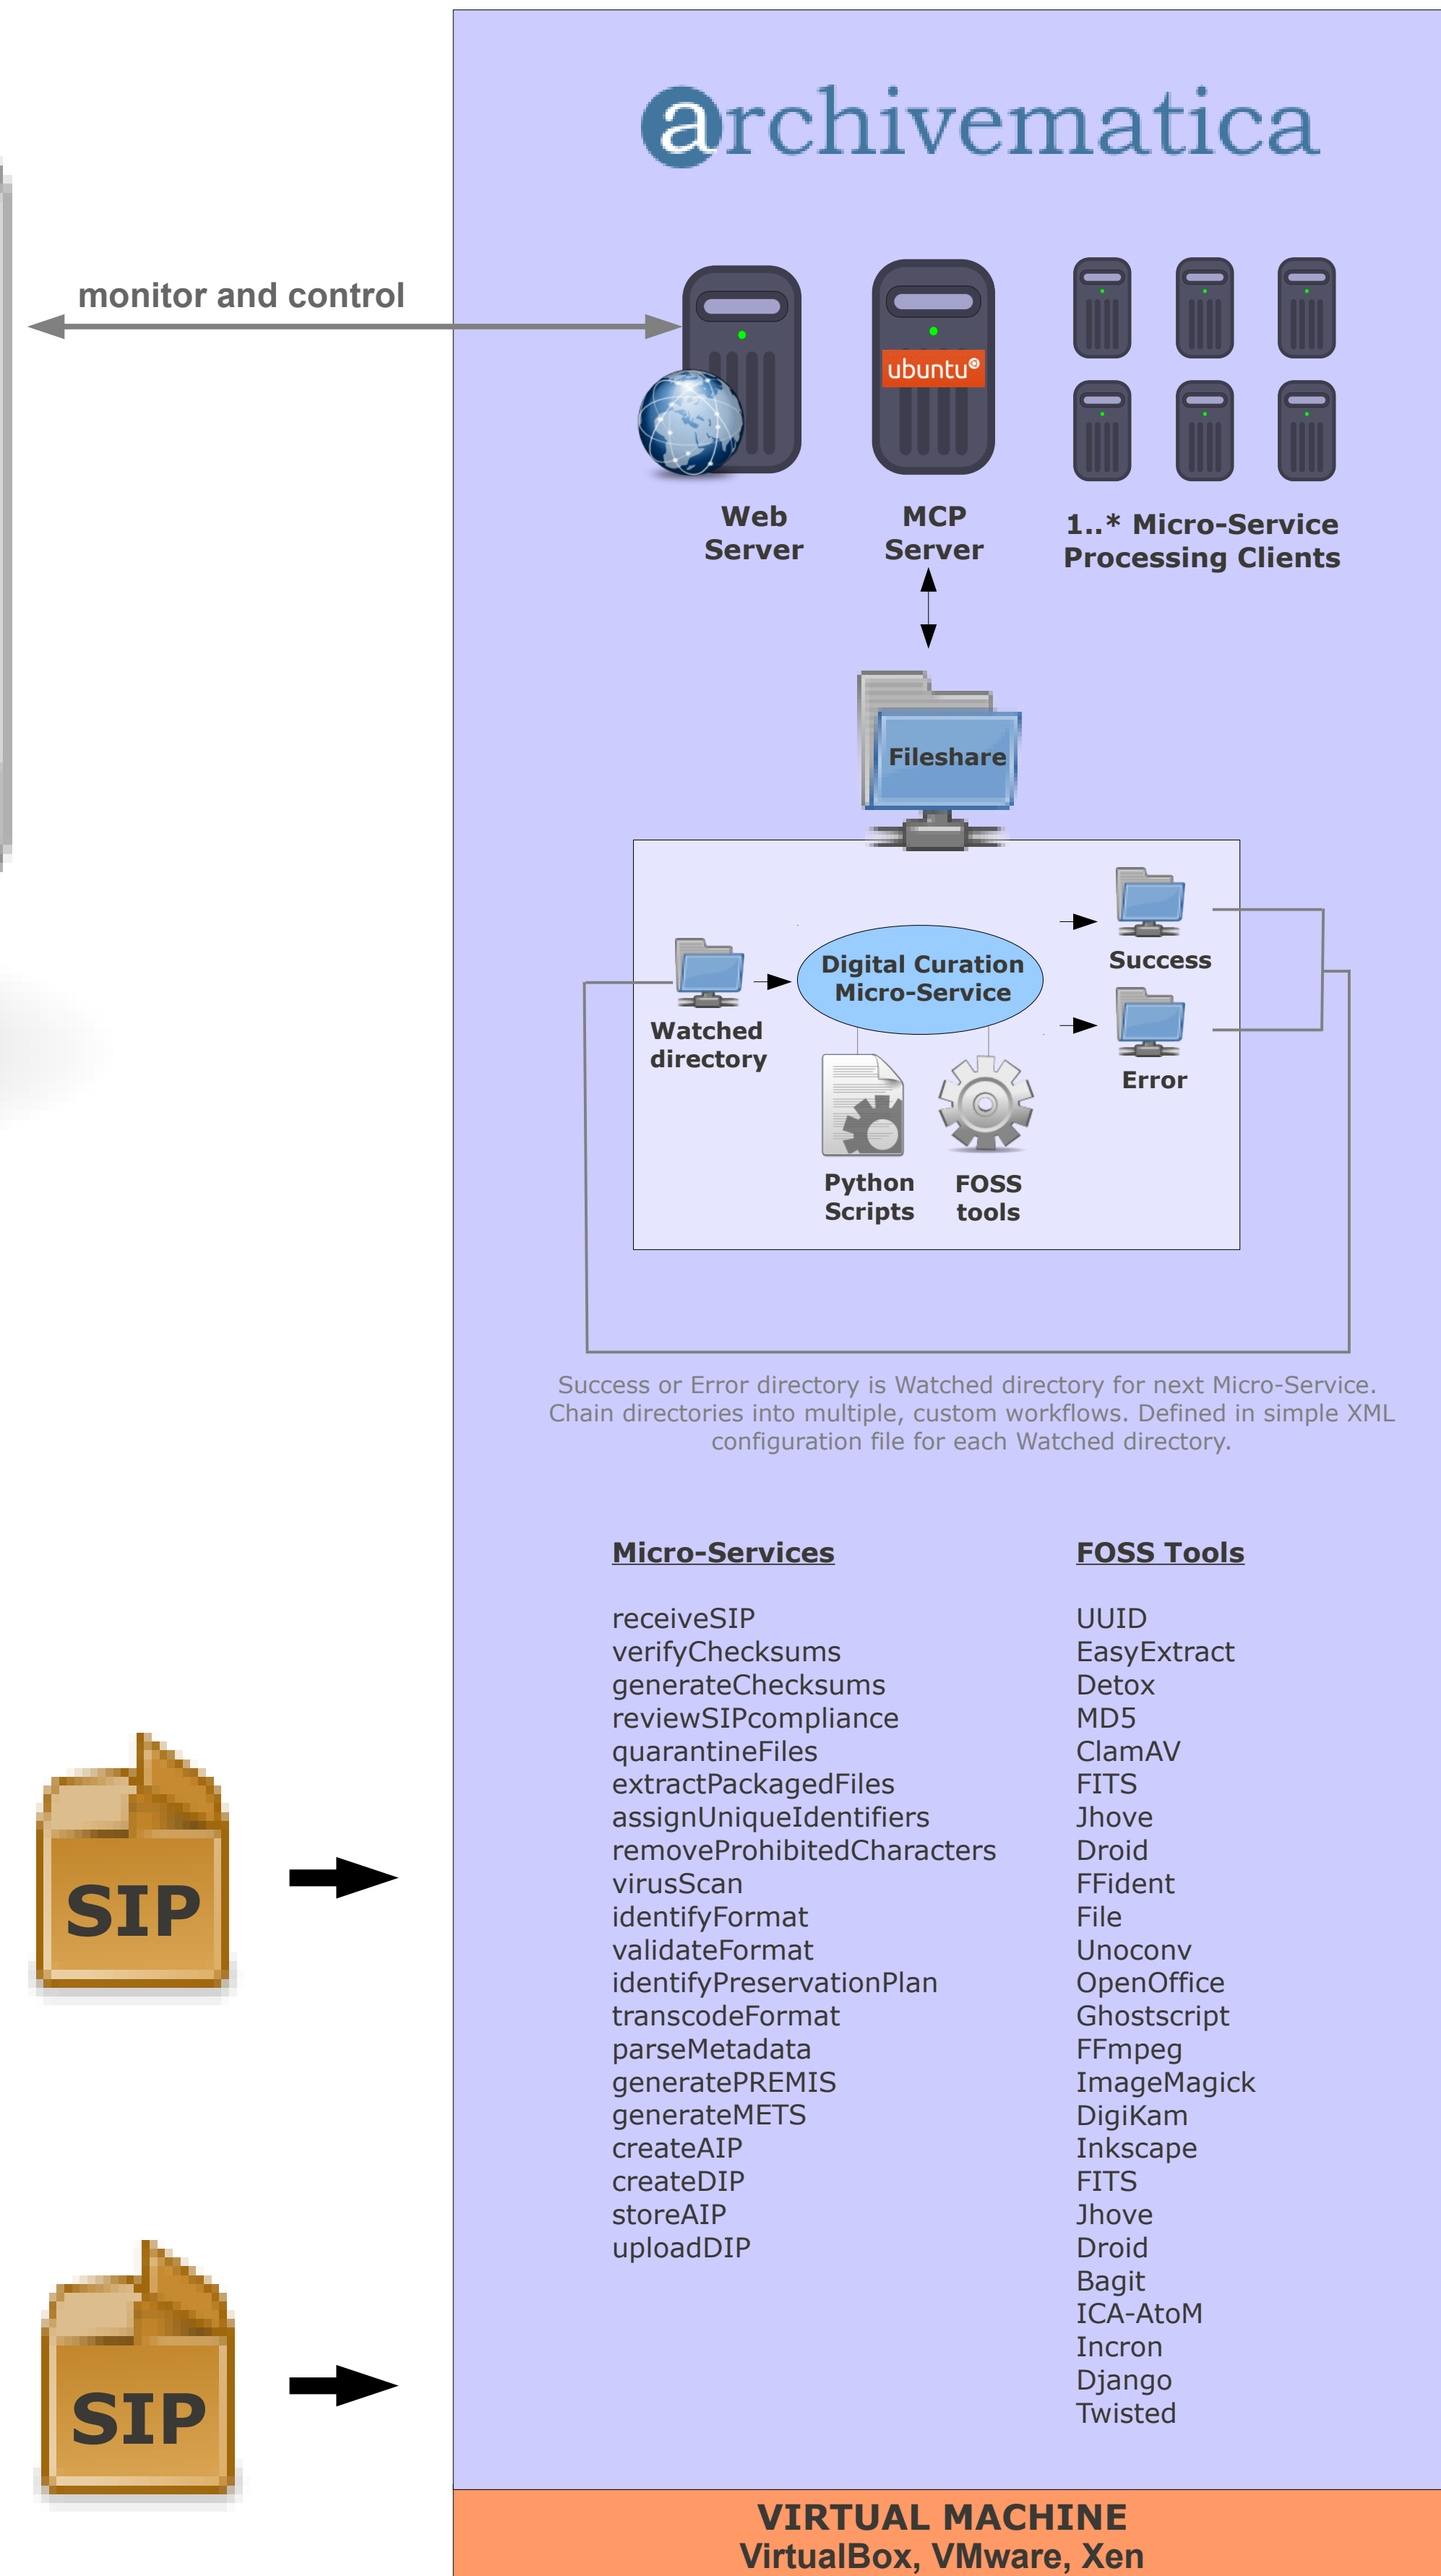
archivematica

monitor and control

ubuntu

Web Server

MCP Server

1..* Micro-Service Processing Clients

Fileshare

Watched directory

Digital Curation Micro-Service

Success

Error

Python Scripts

FOSS tools

Success or Error directory is Watched directory for next Micro-Service. Chain directories into multiple, custom workflows. Defined in simple XML configuration file for each Watched directory.

Micro-Services

receiveSIP
verifyChecksums
generateChecksums
reviewSIPcompliance
quarantineFiles
extractPackagedFiles
assignUniqueIdentifiers
removeProhibitedCharacters
virusScan
identifyFormat
validateFormat
identifyPreservationPlan
transcodeFormat
parseMetadata
generatePREMIS
generateMETS
createAIP
createDIP
storeAIP
uploadDIP

FOSS Tools

UUID
EasyExtract
Detox
MD5
ClamAV
FITS
Jhove
Droid
FFident
File
Unoconv
OpenOffice
Ghostscript
FFmpeg
ImageMagick
DigiKam
Inkscape
FITS
Jhove
Droid
Bagit
ICA-AtoM
Incron
Django
Twisted

SIP

SIP

VIRTUAL MACHINE
VirtualBox, VMware, Xen